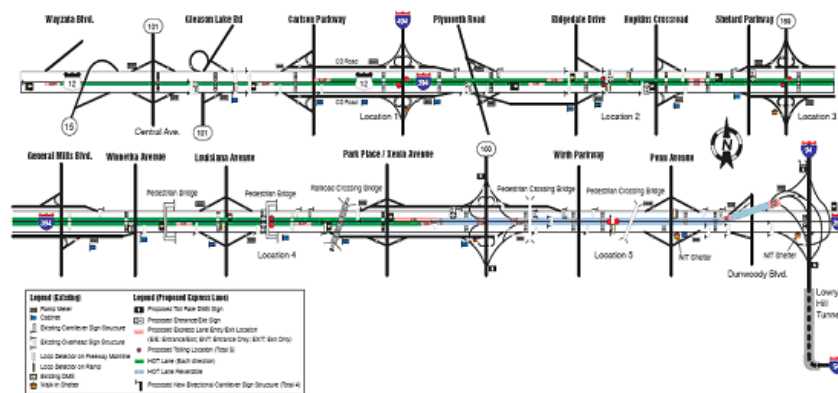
Wayzata Blvd.

101

Gleason Lake Rd

Carlson Parkway

494

Plymouth Road

Ridgedale Drive

Hopkins Crossroad

Shelard Parkway

169

12

CD Road

12

394

CD Road

16

Central Ave.

101

Location 1

Location 2

Location 3

N

94

General Mills Blvd.

Winnetka Avenue

Louisiana Avenue

Park Place / Xenia Avenue

100

Wirth Parkway

Penn Avenue

394

Pedestrian Bridge

Pedestrian Bridge

Railroad Crossing Bridge

Pedestrian Crossing Bridge

Pedestrian Crossing Bridge

Location 4

Location 5

MT Shelter

MT Shelter

Dunwoody Blvd.

Lowry Hill Tunnel

94

Legend (Existing)

Ramp Meter

Cabinet

Existing Cantilever Sign Structure

Existing Overhead Sign Structure

Loop Detector on Freeway Mainline

Loop Detector on Ramp

Existing DMS

Walk-in Shelter

Legend (Proposed Express Lane)

Proposed Toll Rate DMS Sign

Proposed Entrance/Exit Sign

Proposed Express Lane Entry/Exit Location (EN: Entrance/Exit; ENT: Entrance Only; EXT: Exit Only)

Proposed Tolling Location (Total 5)

HOT Lane (Each direction)

HOT Lane Reversible

Proposed New Directional Cantilever Sign Structure (Total 4)